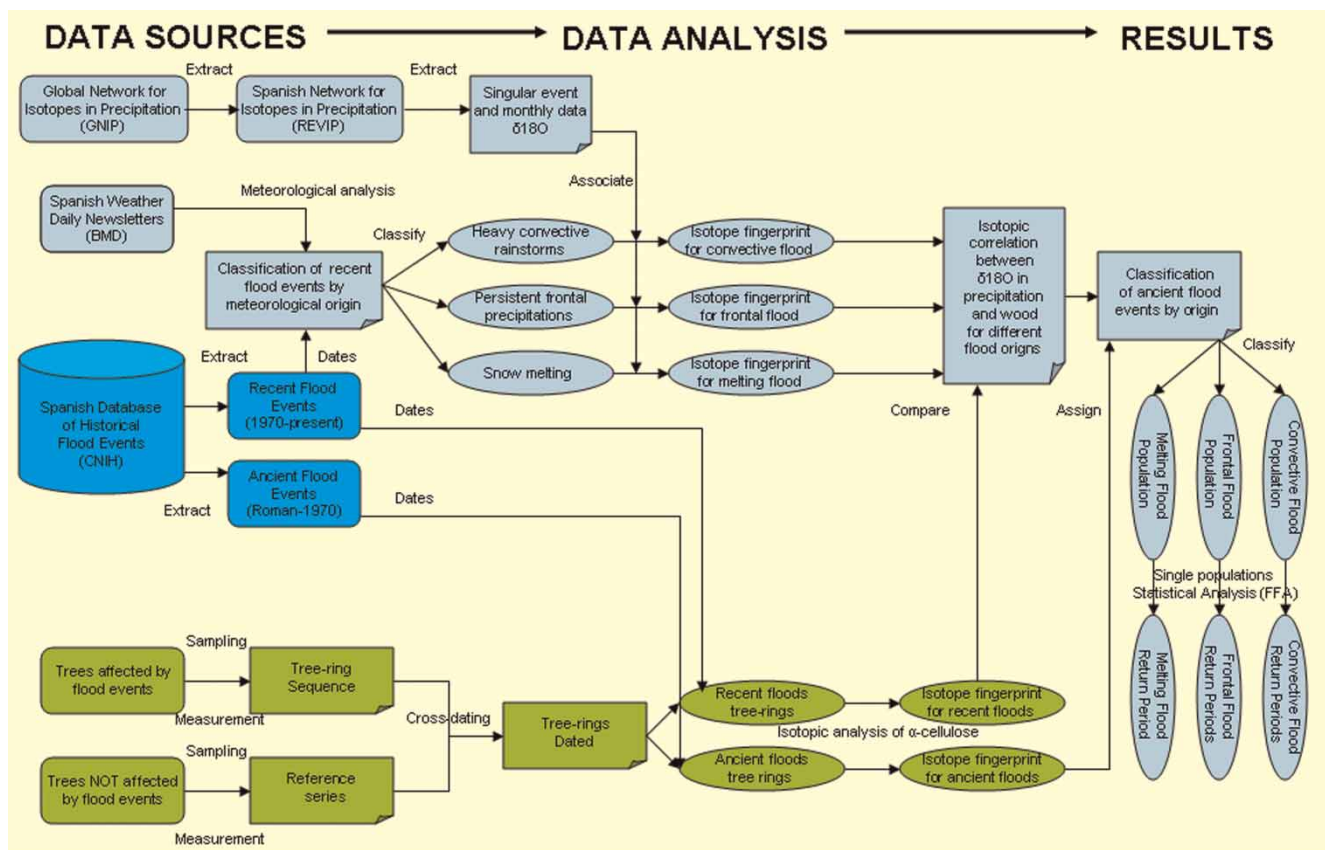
DATA SOURCES → DATA ANALYSIS → RESULTS

Global Network for Isotopes in Precipitation (GNIP)

Extract

Spanish Network for Isotopes in Precipitation (REVIP)

Extract

Singular event and monthly data δ18O

Associate

Spanish Weather Daily Newsletters (BMD)

Meteorological analysis

Classify

Classification of recent flood events by meteorological origin

Heavy convective rainstorms

Persistent frontal precipitations

Snow melting

Isotope fingerprint for convective flood

Isotope fingerprint for frontal flood

Isotope fingerprint for melting flood

Isotopic correlation between δ18O in precipitation and wood for different flood origns

Classification of ancient flood events by origin

Classify

Extract

Dates

Spanish Database of Historical Flood Events (CNIH)

Recent Flood Events (1970-present)

Dates

Compare

Assign

Ancient Flood Events (Roman-1970)

Extract

Dates

Melting Flood Population

Frontal Flood Population

Convective Flood Population

Single populations Statistical Analysis (FFA)

Melting Flood Return Period

Frontal Flood Return Periods

Convective Flood Return Periods

Sampling

Trees affected by flood events

Tree-ring Sequence

Measurement

Cross-dating

Tree-rings Dated

Recent floods tree-rings

Isotope fingerprint for recent floods

Isotopic analysis of α-cellulose

Sampling

Trees NOT affected by flood events

Reference series

Measurement

Ancient floods tree rings

Isotope fingerprint for ancient floods